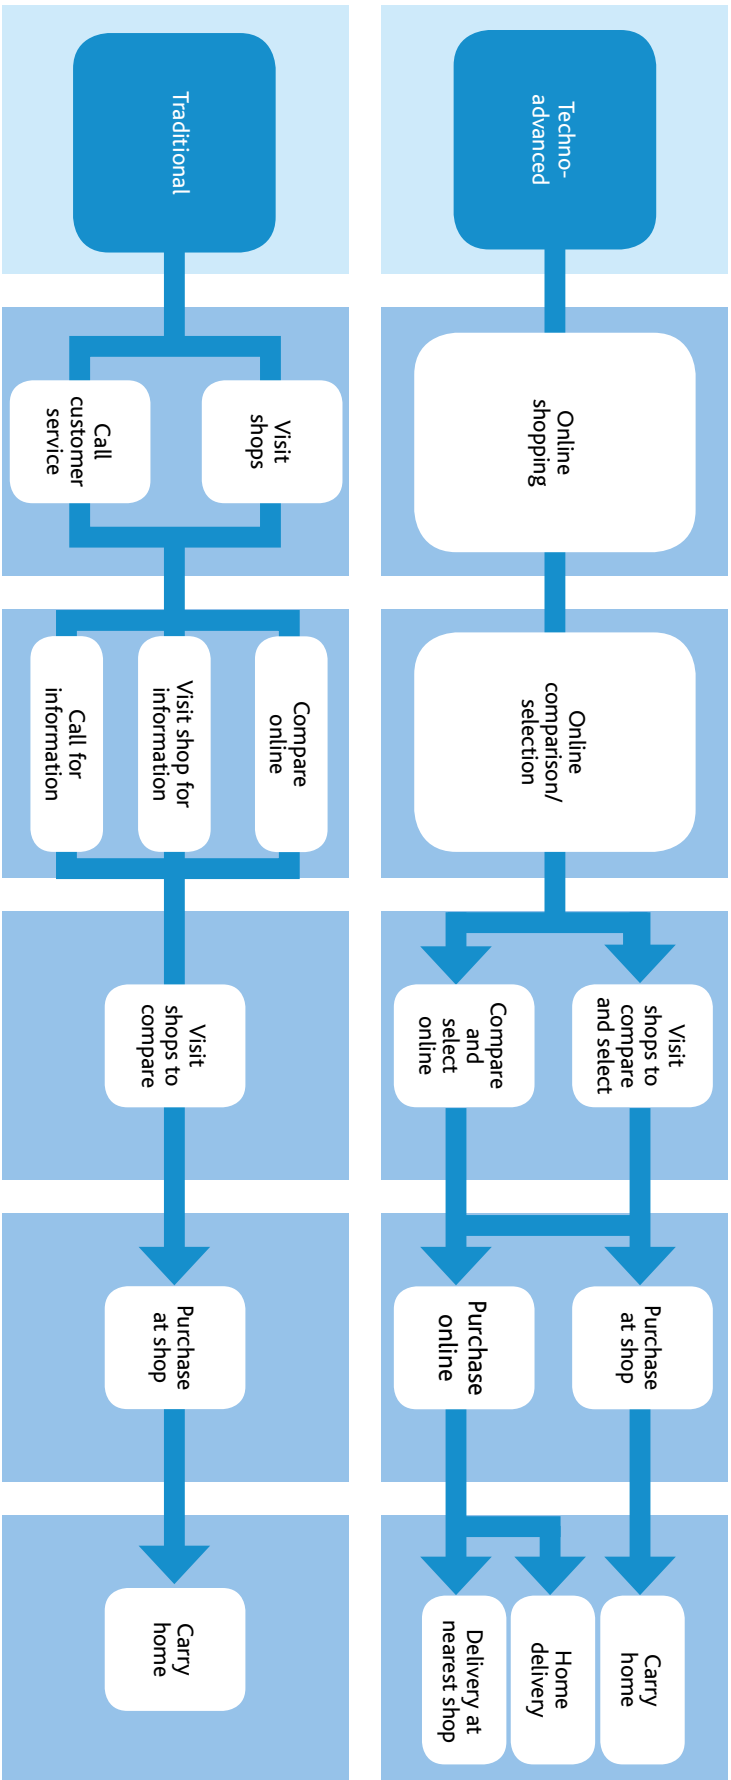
Techno-advanced

Online shopping

Online comparison/selection

Visit shops to compare and select

Compare and select online

Purchase at shop

Purchase online

Carry home

Home delivery

Delivery at nearest shop

Traditional

Visit shops

Call customer service

Compare online

Visit shop for information

Call for information

Visit shops to compare

Purchase at shop

Carry home